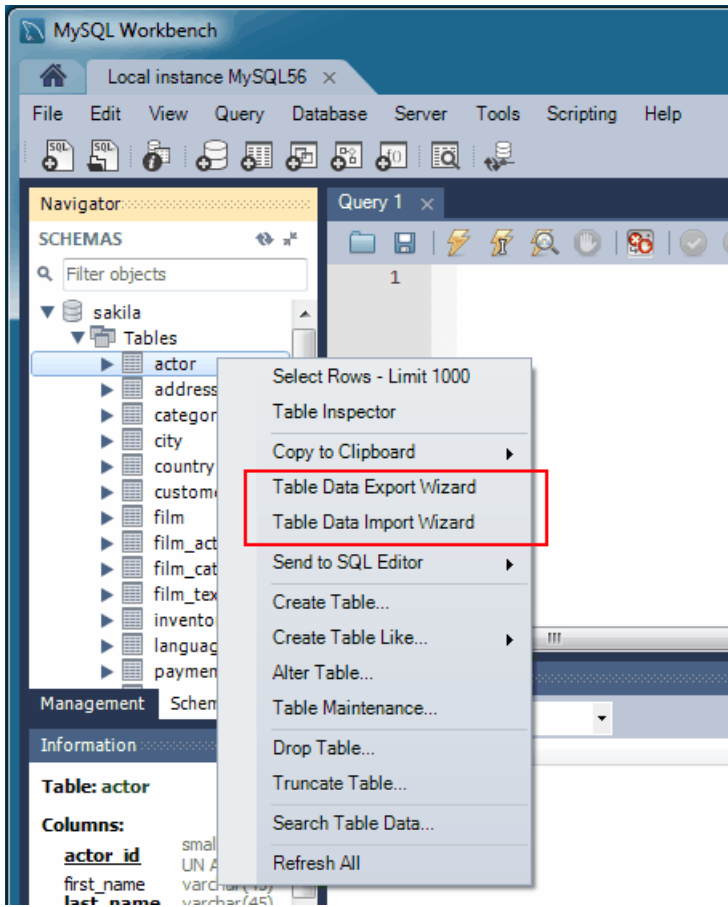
MySQL Workbench

Local instance MySQL56 ×

File Edit View Query Database Server Tools Scripting Help

Navigator

SCHEMAS

Filter objects

sakila
Tables
actor
address
categor
city
country
custome
film
film_act
film_cat
film_tex
invento
languag
paymen

Query 1 ×

1

Select Rows - Limit 1000
Table Inspector
Copy to Clipboard
Table Data Export Wizard
Table Data Import Wizard
Send to SQL Editor
Create Table...
Create Table Like...
Alter Table...
Table Maintenance...
Drop Table...
Truncate Table...
Search Table Data...
Refresh All

Management Schem

Information

Table: actor

Columns:
actor_id smal UN A
first_name varchar(45)
last_name varchar(45)